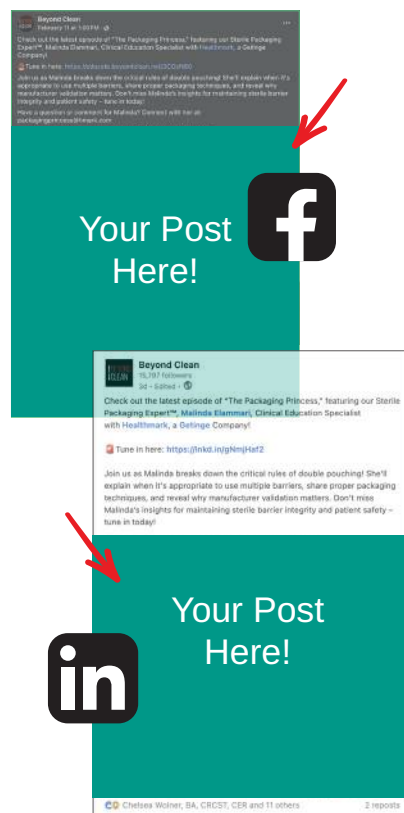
Beyond Clean
February 11 at 1:03 PM

Check out the latest episode of "The Packaging Princess," featuring our Sterile Packaging Expert™, Malinda Elammari, Clinical Education Specialist with Healthmark, a Getinge Company!

Tune in here: https://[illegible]

Join us as Malinda breaks down the critical rules of double pouching! She'll explain when it's appropriate to use multiple barriers, share proper packaging techniques, and reveal why manufacturer validation matters. Don't miss Malinda's insights for maintaining sterile barrier integrity and patient safety – tune in today!

Have a question or comment for Malinda? Connect with her at packagingprincess@hmark.com

Your Post Here!

f

Beyond Clean
15,797 followers
3d • Edited •

Check out the latest episode of "The Packaging Princess," featuring our Sterile Packaging Expert™, Malinda Elammari, Clinical Education Specialist with Healthmark, a Getinge Company!

Tune in here: https://lnkd.in/gNmjHaf2

Join us as Malinda breaks down the critical rules of double pouching! She'll explain when it's appropriate to use multiple barriers, share proper packaging techniques, and reveal why manufacturer validation matters. Don't miss Malinda's insights for maintaining sterile barrier integrity and patient safety – tune in today!

Your Post Here!

in

Chelsea Wolner, BA, CRCST, CER and 11 others
2 reposts